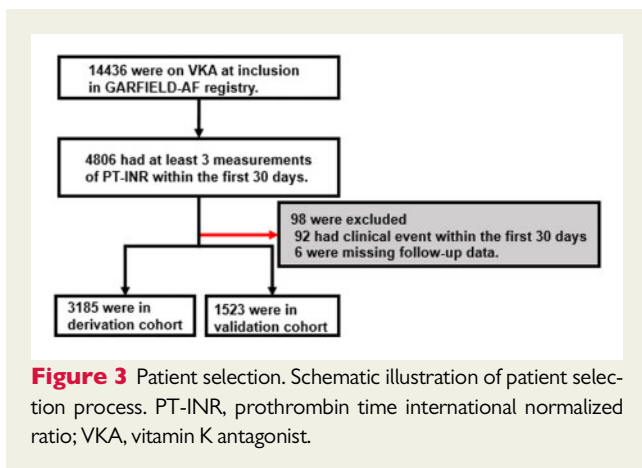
14436 were on VKA at inclusion in GARFIELD-AF registry.

4806 had at least 3 measurements of PT-INR within the first 30 days.

98 were excluded
92 had clinical event within the first 30 days
6 were missing follow-up data.

3185 were in derivation cohort

1523 were in validation cohort

**Figure 3** Patient selection. Schematic illustration of patient selection process. PT-INR, prothrombin time international normalized ratio; VKA, vitamin K antagonist.